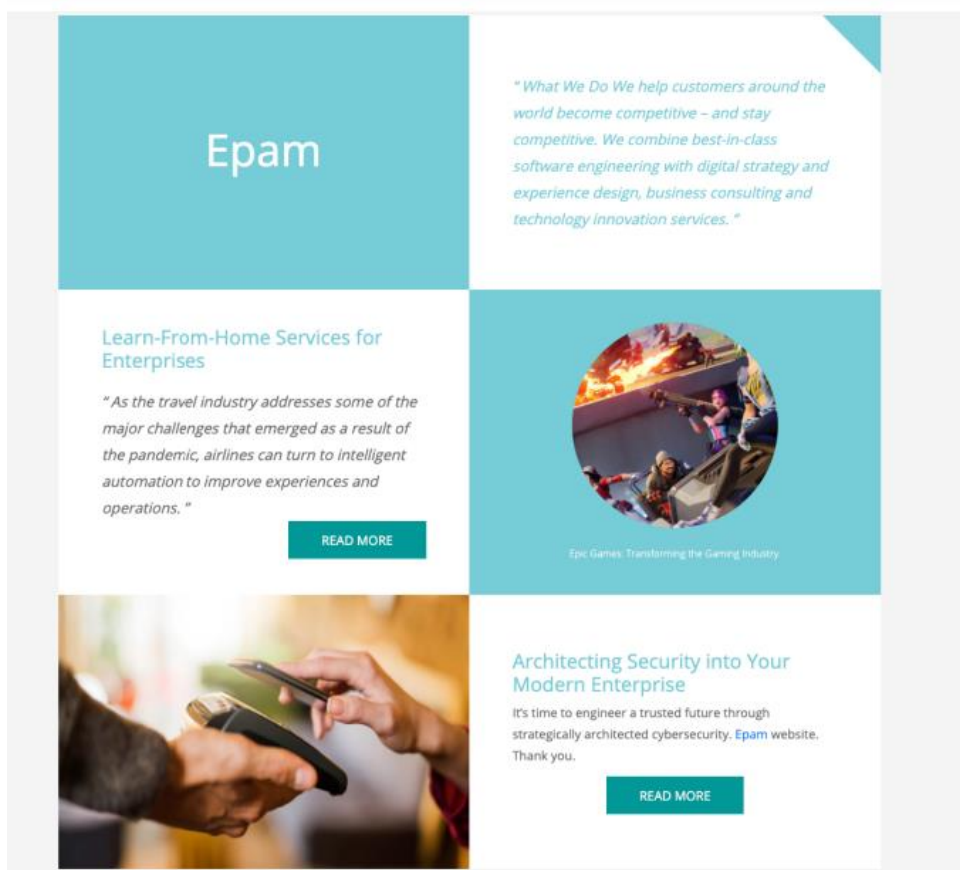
Epam

" What We Do We help customers around the world become competitive – and stay competitive. We combine best-in-class software engineering with digital strategy and experience design, business consulting and technology innovation services. "

Learn-From-Home Services for Enterprises

" As the travel industry addresses some of the major challenges that emerged as a result of the pandemic, airlines can turn to intelligent automation to improve experiences and operations. "

READ MORE

Epic Games: Transforming the Gaming Industry

Architecting Security into Your Modern Enterprise

It's time to engineer a trusted future through strategically architected cybersecurity. Epam website. Thank you.

READ MORE